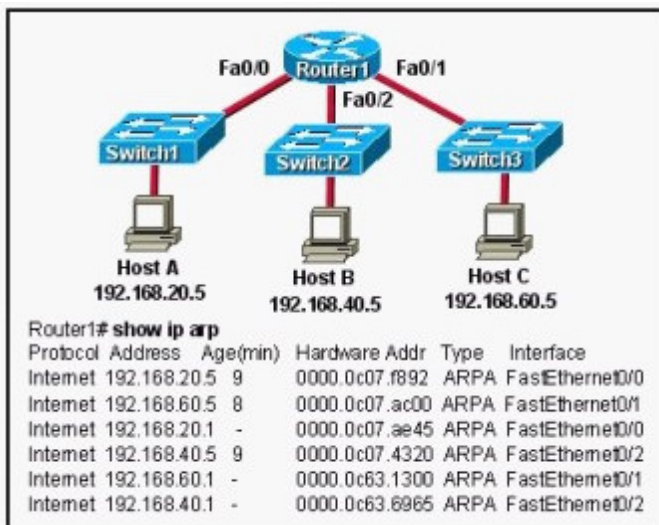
Fa0/0
Router1
Fa0/1
Fa0/2
Switch1
Switch2
Switch3
Host A
192.168.20.5
Host B
192.168.40.5
Host C
192.168.60.5

Router1# **show ip arp**

| Protocol | Address | Age(min) | Hardware Addr | Type | Interface |
|---|---|---|---|---|---|
| Internet | 192.168.20.5 | 9 | 0000.0c07.f892 | ARPA | FastEthernet0/0 |
| Internet | 192.168.60.5 | 8 | 0000.0c07.ac00 | ARPA | FastEthernet0/1 |
| Internet | 192.168.20.1 | - | 0000.0c07.ae45 | ARPA | FastEthernet0/0 |
| Internet | 192.168.40.5 | 9 | 0000.0c07.4320 | ARPA | FastEthernet0/2 |
| Internet | 192.168.60.1 | - | 0000.0c63.1300 | ARPA | FastEthernet0/1 |
| Internet | 192.168.40.1 | - | 0000.0c63.6965 | ARPA | FastEthernet0/2 |